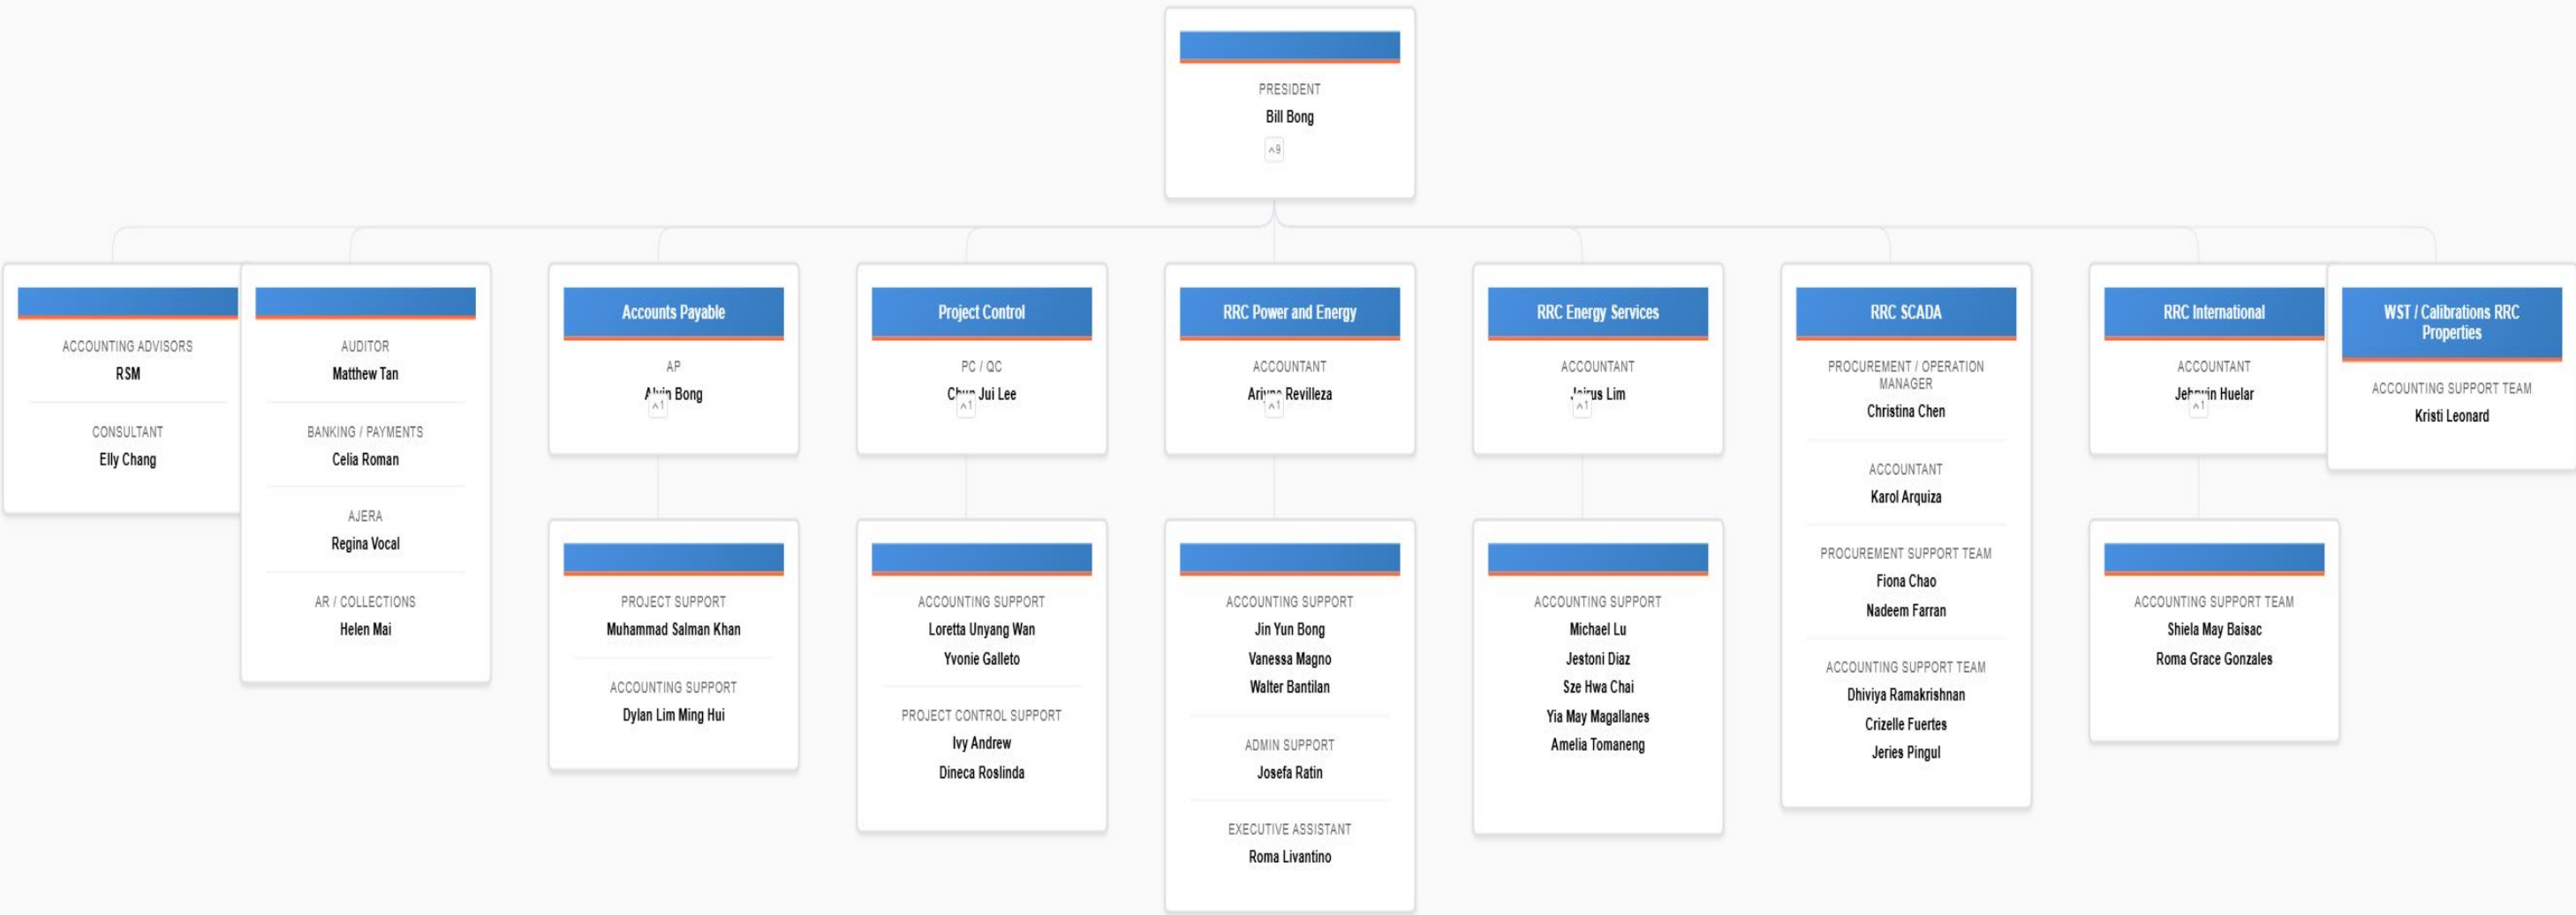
PRESIDENT
Bill Bong
^9

ACCOUNTING ADVISORS
RSM

CONSULTANT
Elly Chang

AUDITOR
Matthew Tan

BANKING / PAYMENTS
Celia Roman

AJERA
Regina Vocal

AR / COLLECTIONS
Helen Mai

Accounts Payable
AP
A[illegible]n Bong
^1

PROJECT SUPPORT
Muhammad Salman Khan

ACCOUNTING SUPPORT
Dylan Lim Ming Hui

Project Control
PC / QC
Ch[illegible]n Jui Lee
^1

ACCOUNTING SUPPORT
Loretta Unyang Wan
Yvonie Galleto

PROJECT CONTROL SUPPORT
Ivy Andrew
Dineca Roslinda

RRC Power and Energy
ACCOUNTANT
Ari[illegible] Revilleza
^1

ACCOUNTING SUPPORT
Jin Yun Bong
Vanessa Magno
Walter Bantilan

ADMIN SUPPORT
Josefa Ratin

EXECUTIVE ASSISTANT
Roma Livantino

RRC Energy Services
ACCOUNTANT
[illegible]irus Lim
^1

ACCOUNTING SUPPORT
Michael Lu
Jestoni Diaz
Sze Hwa Chai
Yia May Magallanes
Amelia Tomaneng

RRC SCADA
PROCUREMENT / OPERATION MANAGER
Christina Chen

ACCOUNTANT
Karol Arquiza

PROCUREMENT SUPPORT TEAM
Fiona Chao
Nadeem Farran

ACCOUNTING SUPPORT TEAM
Dhiviya Ramakrishnan
Crizelle Fuertes
Jeries Pingul

RRC International
ACCOUNTANT
Jeh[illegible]in Huelar
^1

ACCOUNTING SUPPORT TEAM
Shiela May Baisac
Roma Grace Gonzales

WST / Calibrations RRC Properties
ACCOUNTING SUPPORT TEAM
Kristi Leonard